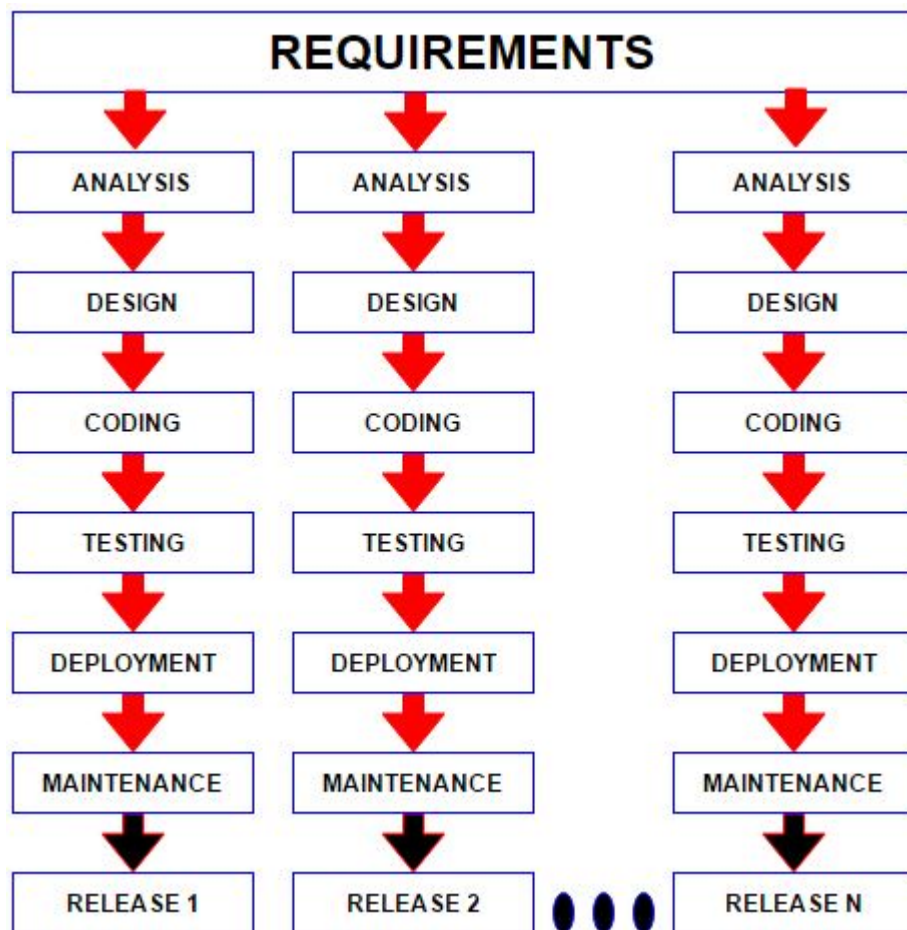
REQUIREMENTS

ANALYSIS
DESIGN
CODING
TESTING
DEPLOYMENT
MAINTENANCE
RELEASE 1

ANALYSIS
DESIGN
CODING
TESTING
DEPLOYMENT
MAINTENANCE
RELEASE 2

ANALYSIS
DESIGN
CODING
TESTING
DEPLOYMENT
MAINTENANCE
RELEASE N